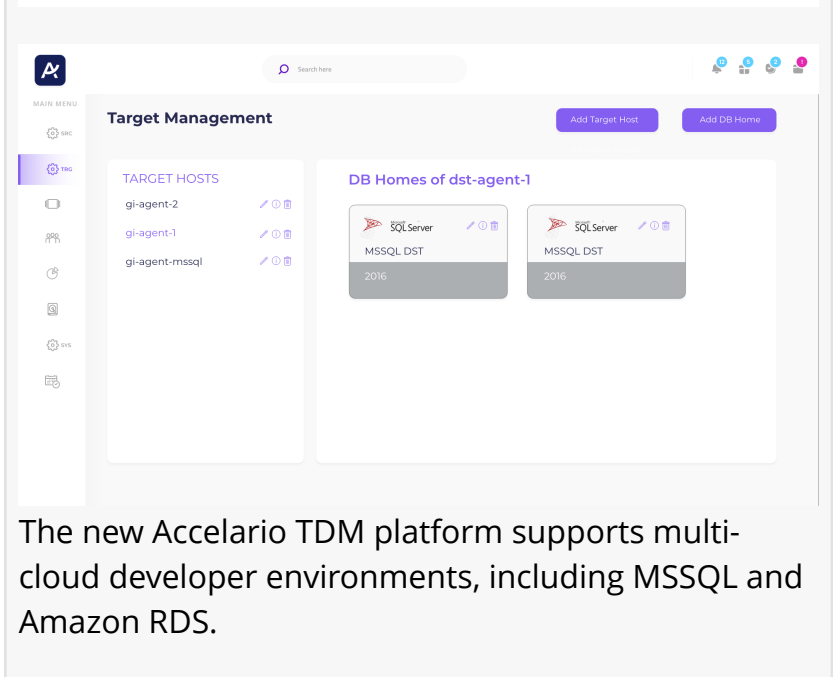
Search here

12 5 2 1

MAIN MENU

SRC

TRG

SYS

Target Management

Add Target Host

Add DB Home

TARGET HOSTS

gi-agent-2

gi-agent-1

gi-agent-mssql

DB Homes of dst-agent-1

SQL Server

MSSQL DST

2016

SQL Server

MSSQL DST

2016

The new Accelario TDM platform supports multi-cloud developer environments, including MSSQL and Amazon RDS.